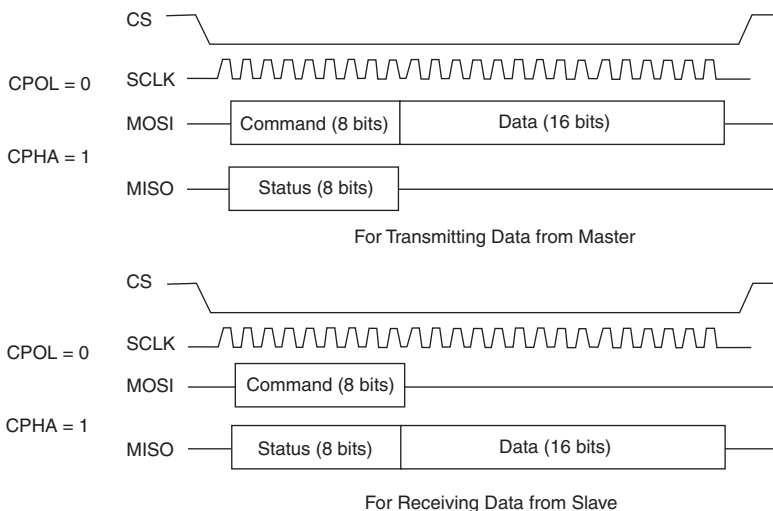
CS

CPOL = 0

SCLK

MOSI

Command (8 bits)

Data (16 bits)

CPHA = 1

MISO

Status (8 bits)

For Transmitting Data from Master

CS

CPOL = 0

SCLK

MOSI

Command (8 bits)

CPHA = 1

MISO

Status (8 bits)

Data (16 bits)

For Receiving Data from Slave